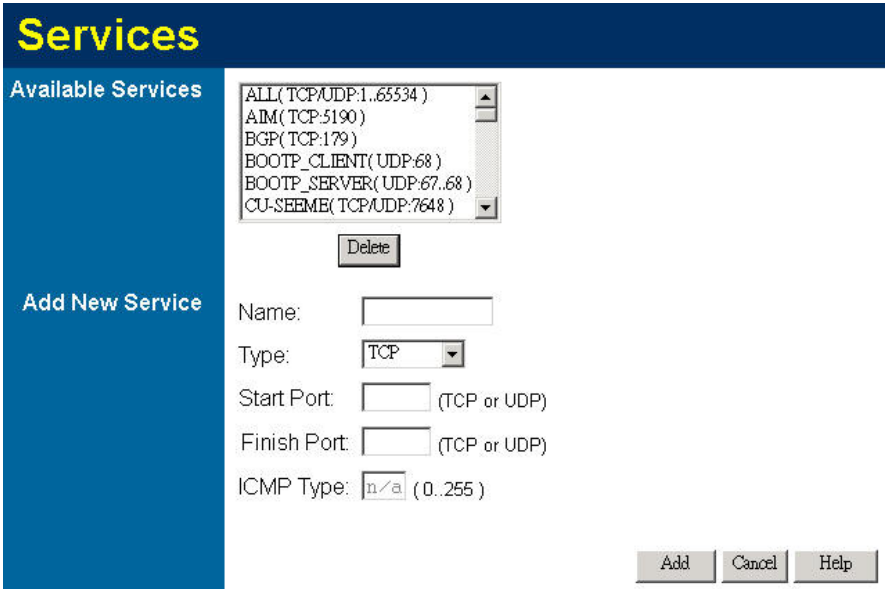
Services

Available Services

ALL( TCP/UDP:1..65534 )
AIM( TCP:5190 )
BGP( TCP:179 )
BOOTP_CLIENT( UDP:68 )
BOOTP_SERVER( UDP:67..68 )
CU-SEEME( TCP/UDP:7648 )

Delete

Add New Service

Name:

Type: TCP

Start Port: (TCP or UDP)

Finish Port: (TCP or UDP)

ICMP Type: n/a ( 0..255 )

Add Cancel Help